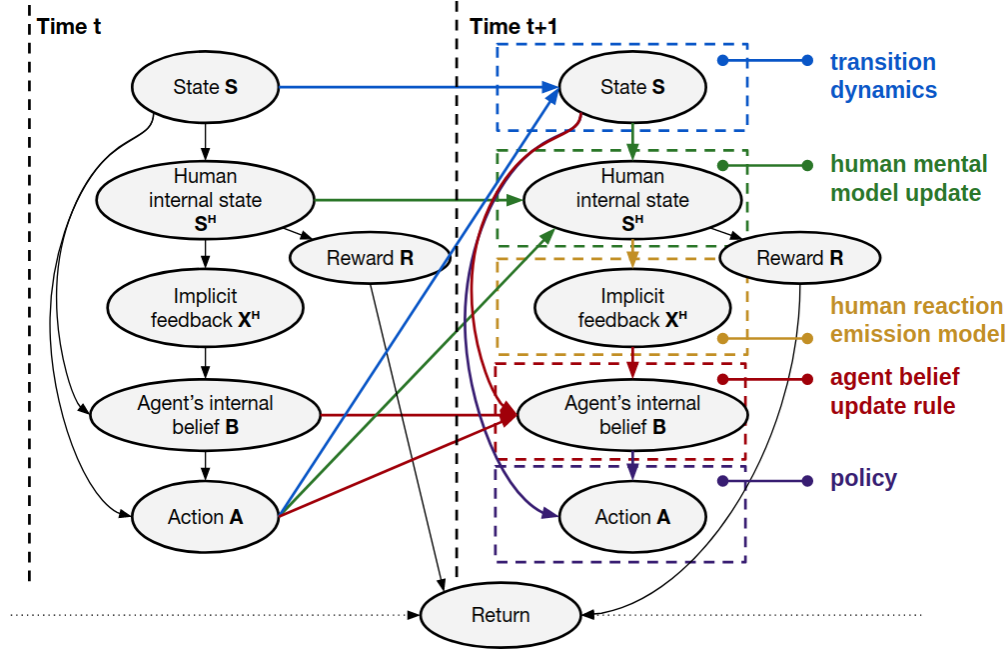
Time t

Time t+1

State **S**

Human internal state $S^H$

Reward **R**

Implicit feedback $X^H$

Agent's internal belief **B**

Action **A**

State **S**

Human internal state $S^H$

Reward **R**

Implicit feedback $X^H$

Agent's internal belief **B**

Action **A**

Return

transition dynamics

human mental model update

human reaction emission model

agent belief update rule

policy